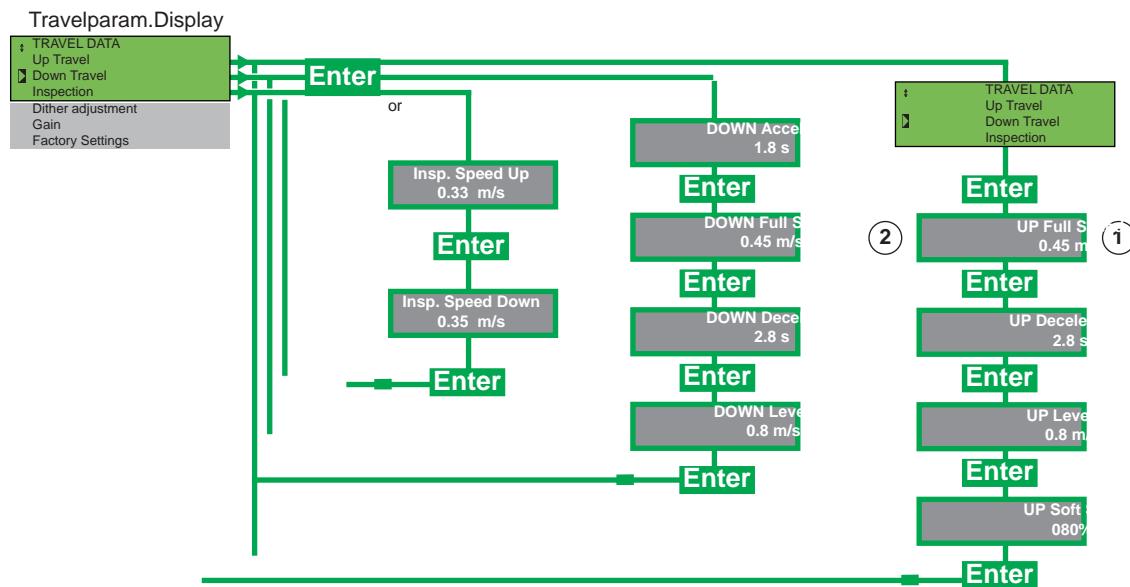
Travelparam.Display

TRAVEL DATA
Up Travel
Down Travel
Inspection
Dither adjustment
Gain
Factory Settings

Enter

or

Insp. Speed Up
0.33 m/s

Enter

Insp. Speed Down
0.35 m/s

Enter

DOWN Acce
1.8 s

Enter

DOWN Full S
0.45 m/s

Enter

DOWN Dece
2.8 s

Enter

DOWN Leve
0.8 m/s

Enter

TRAVEL DATA
Up Travel
Down Travel
Inspection

Enter

2

UP Full S
0.45 m

1

Enter

UP Decele
2.8 s

Enter

UP Leve
0.8 m

Enter

UP Soft
080%

Enter